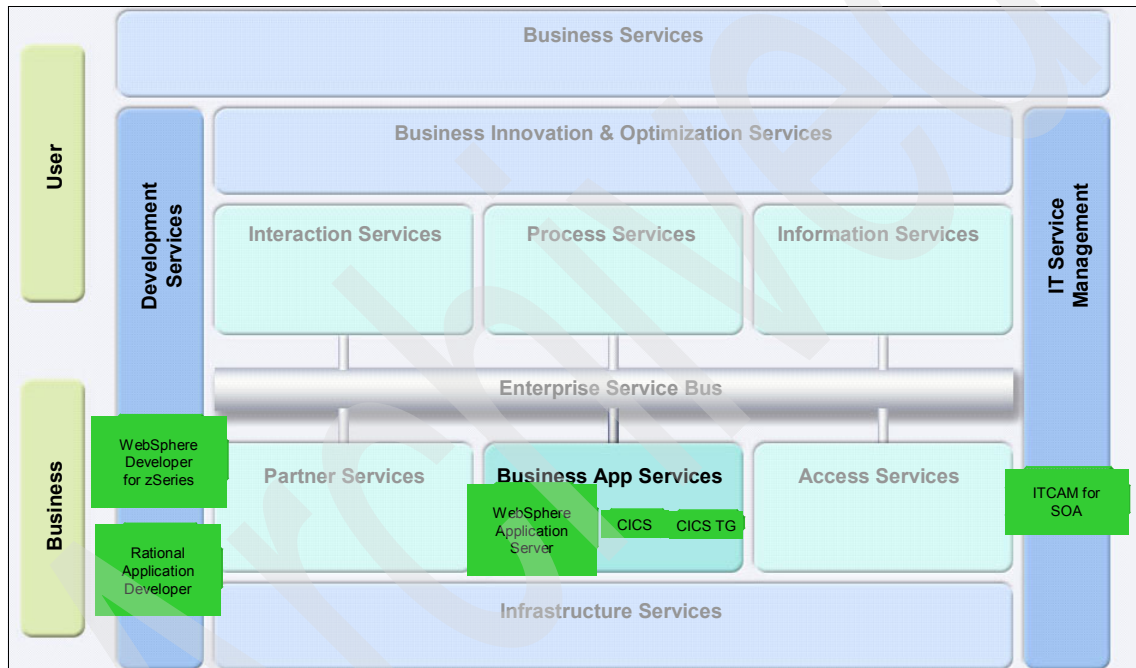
Business Services

User

Development Services

Business Innovation & Optimization Services

IT Service Management

Interaction Services

Process Services

Information Services

Enterprise Service Bus

Business

WebSphere Developer for zSeries

Partner Services

Business App Services

Access Services

ITCAM for SOA

WebSphere Application Server

CICS

CICS TG

Rational Application Developer

Infrastructure Services